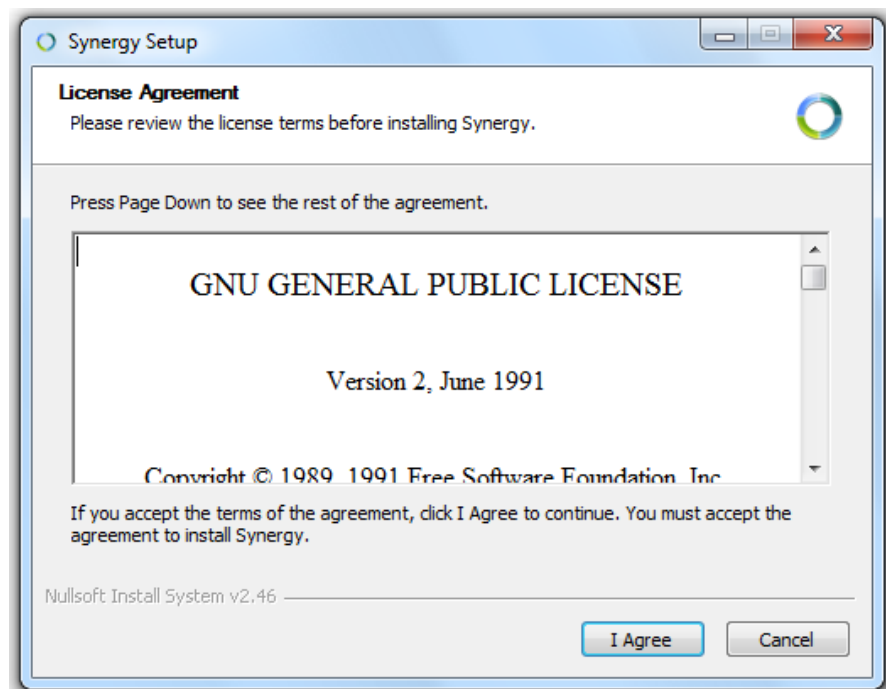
Synergy Setup

License Agreement
Please review the license terms before installing Synergy.

Press Page Down to see the rest of the agreement.

GNU GENERAL PUBLIC LICENSE

Version 2, June 1991

Copyright © 1989, 1991 Free Software Foundation, Inc.

If you accept the terms of the agreement, click I Agree to continue. You must accept the agreement to install Synergy.

Nullsoft Install System v2.46

I Agree

Cancel